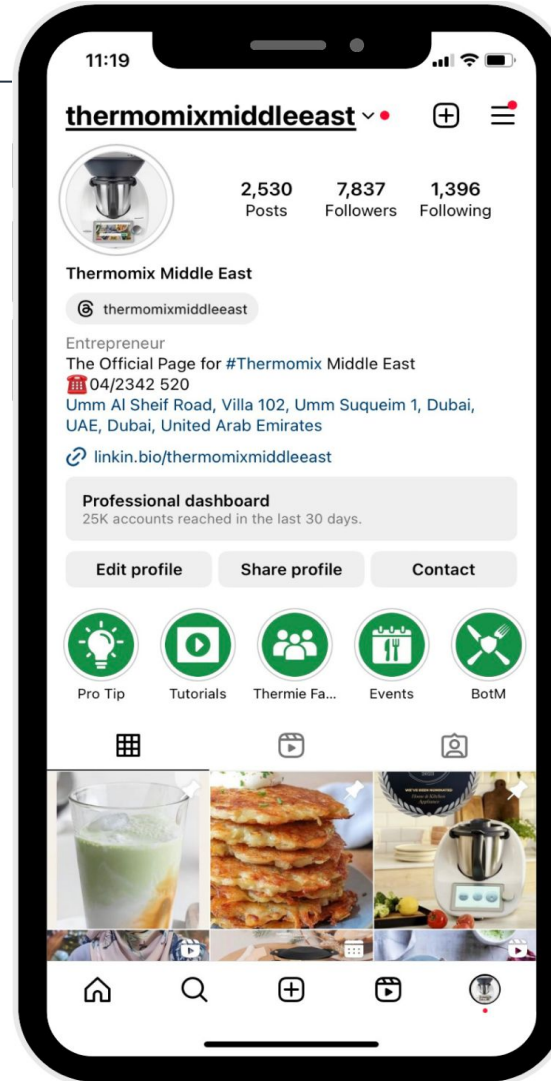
11:19

thermomixmiddleeast

2,530
Posts

7,837
Followers

1,396
Following

Thermomix Middle East

thermomixmiddleeast

Entrepreneur
The Official Page for #Thermomix Middle East
☎️04/2342 520
Umm Al Sheif Road, Villa 102, Umm Suqueim 1, Dubai, UAE, Dubai, United Arab Emirates

linkin.bio/thermomixmiddleeast

Professional dashboard
25K accounts reached in the last 30 days.

Edit profile
Share profile
Contact

Pro Tip
Tutorials
Thermie Fa...
Events
BotM